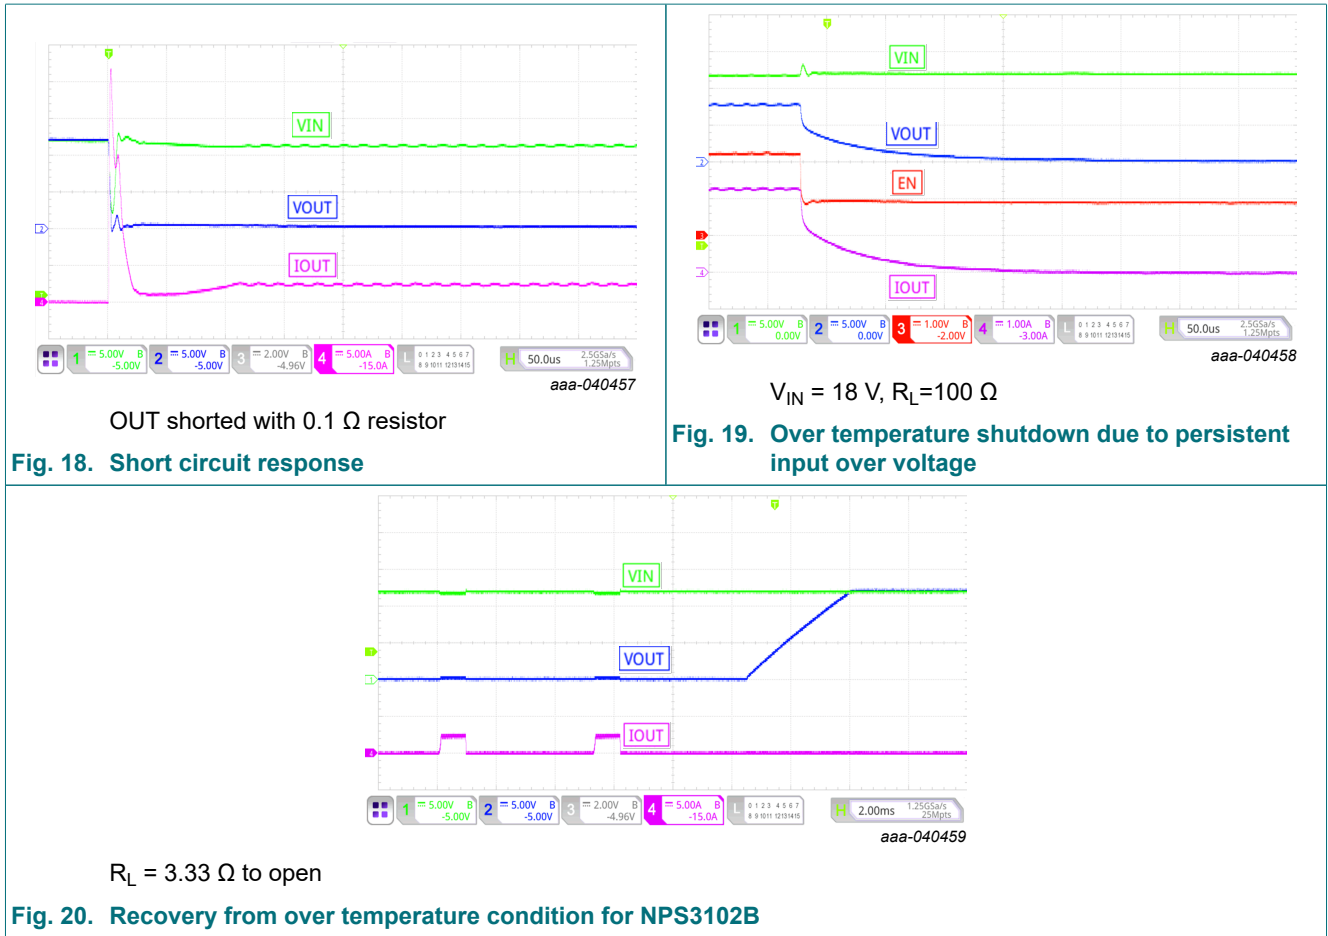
VIN

VOUT

IOUT

1 5.00V B -5.00V | 2 5.00V B -5.00V | 3 2.00V B -4.96V | 4 5.00A B -15.0A | L 0 1 2 3 4 5 6 7 8 9 10 11 12 13 14 15 | H 50.0us 2.5GSa/s 1.25Mpts

aaa-040457

OUT shorted with 0.1 Ω resistor

Fig. 18. Short circuit response

VIN

VOUT

EN

IOUT

1 5.00V B 0.00V | 2 5.00V B 0.00V | 3 1.00V B -2.00V | 4 1.00A B -3.00A | L 0 1 2 3 4 5 6 7 8 9 10 11 12 13 14 15 | H 50.0us 2.5GSa/s 1.25Mpts

aaa-040458

$V_{IN}$ = 18 V, $R_L$=100 Ω

Fig. 19. Over temperature shutdown due to persistent input over voltage

VIN

VOUT

IOUT

1 5.00V B -5.00V | 2 5.00V B -5.00V | 3 2.00V B -4.96V | 4 5.00A B -15.0A | L 0 1 2 3 4 5 6 7 8 9 10 11 12 13 14 15 | H 2.00ms 1.25GSa/s 25Mpts

aaa-040459

$R_L$ = 3.33 Ω to open

Fig. 20. Recovery from over temperature condition for NPS3102B